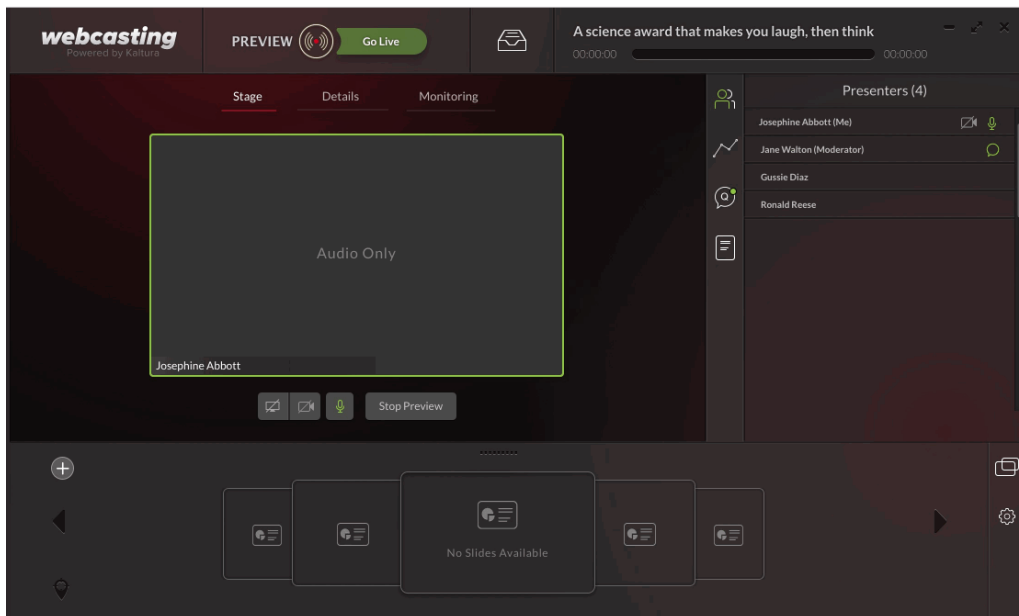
webcasting
Powered by Kaltura

PREVIEW

Go Live

A science award that makes you laugh, then think
00:00:00
00:00:00

Stage
Details
Monitoring

Audio Only

Josephine Abbott

Stop Preview

Presenters (4)

Josephine Abbott (Me)
Jane Walton (Moderator)
Gussie Diaz
Ronald Reese

No Slides Available